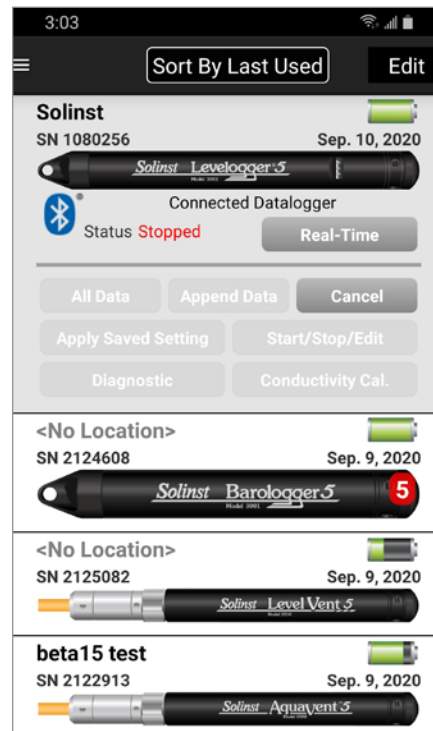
3:03

Sort By Last Used
Edit

Solinst
SN 1080256
Sep. 10, 2020
Solinst Levelogger 5
Model 3001
Connected Datalogger
Status Stopped
Real-Time

All Data
Append Data
Cancel
Apply Saved Setting
Start/Stop/Edit
Diagnostic
Conductivity Cal.

<No Location>
SN 2124608
Sep. 9, 2020
Solinst Barologger 5
Model 3001
5

<No Location>
SN 2125082
Sep. 9, 2020
Solinst LevelVent 5

beta15 test
SN 2122913
Sep. 9, 2020
Solinst AquaVent 5